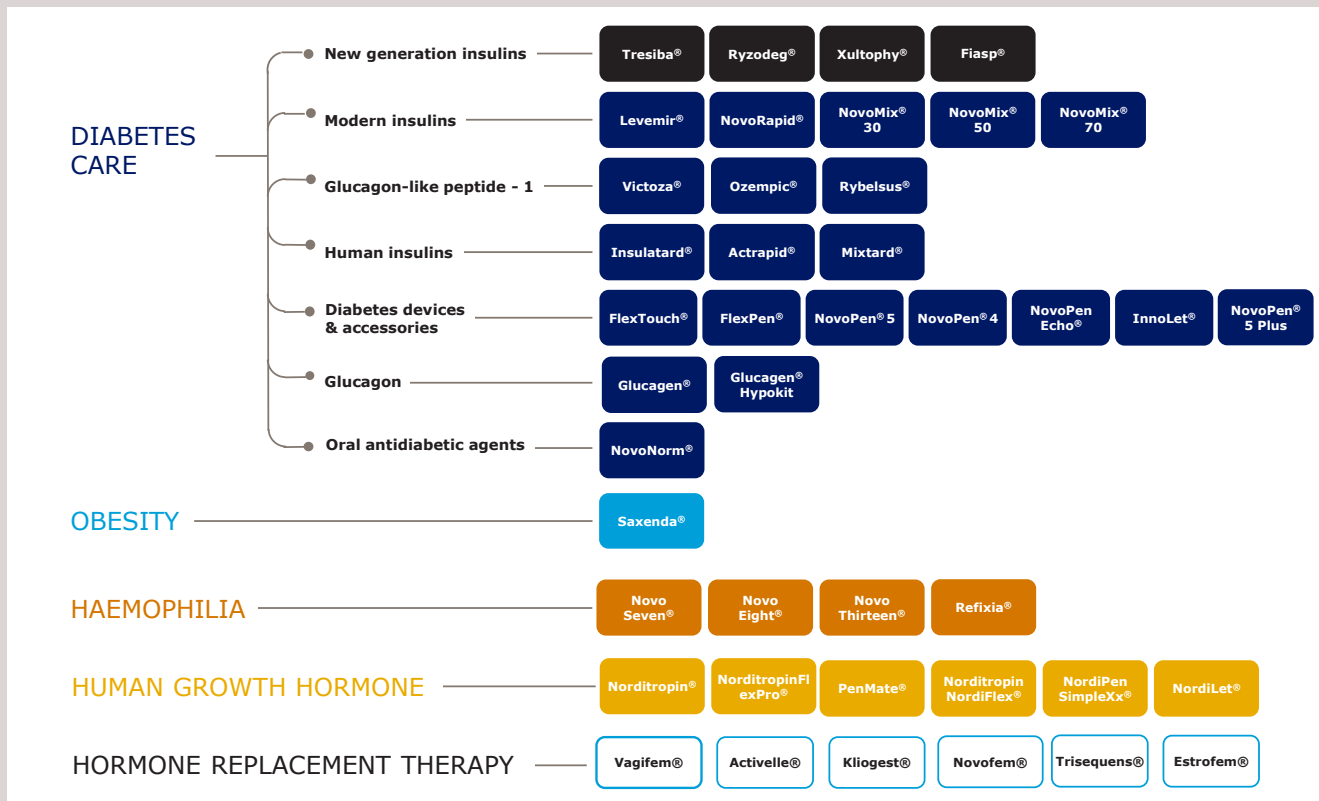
DIABETES CARE

New generation insulins
Tresiba® | Ryzodeg® | Xultophy® | Fiasp®

Modern insulins
Levemir® | NovoRapid® | NovoMix® 30 | NovoMix® 50 | NovoMix® 70

Glucagon-like peptide - 1
Victoza® | Ozempic® | Rybelsus®

Human insulins
Insulatard® | Actrapid® | Mixtard®

Diabetes devices & accessories
FlexTouch® | FlexPen® | NovoPen® 5 | NovoPen® 4 | NovoPen Echo® | InnoLet® | NovoPen® 5 Plus

Glucagon
Glucagen® | Glucagen® Hypokit

Oral antidiabetic agents
NovoNorm®

OBESITY
Saxenda®

HAEMOPHILIA
Novo Seven® | Novo Eight® | Novo Thirteen® | Refixia®

HUMAN GROWTH HORMONE
Norditropin® | NorditropinFlexPro® | PenMate® | Norditropin NordiFlex® | NordiPen SimpleXx® | NordiLet®

HORMONE REPLACEMENT THERAPY
Vagifem® | Activelle® | Kliogest® | Novofem® | Trisequens® | Estrofem®